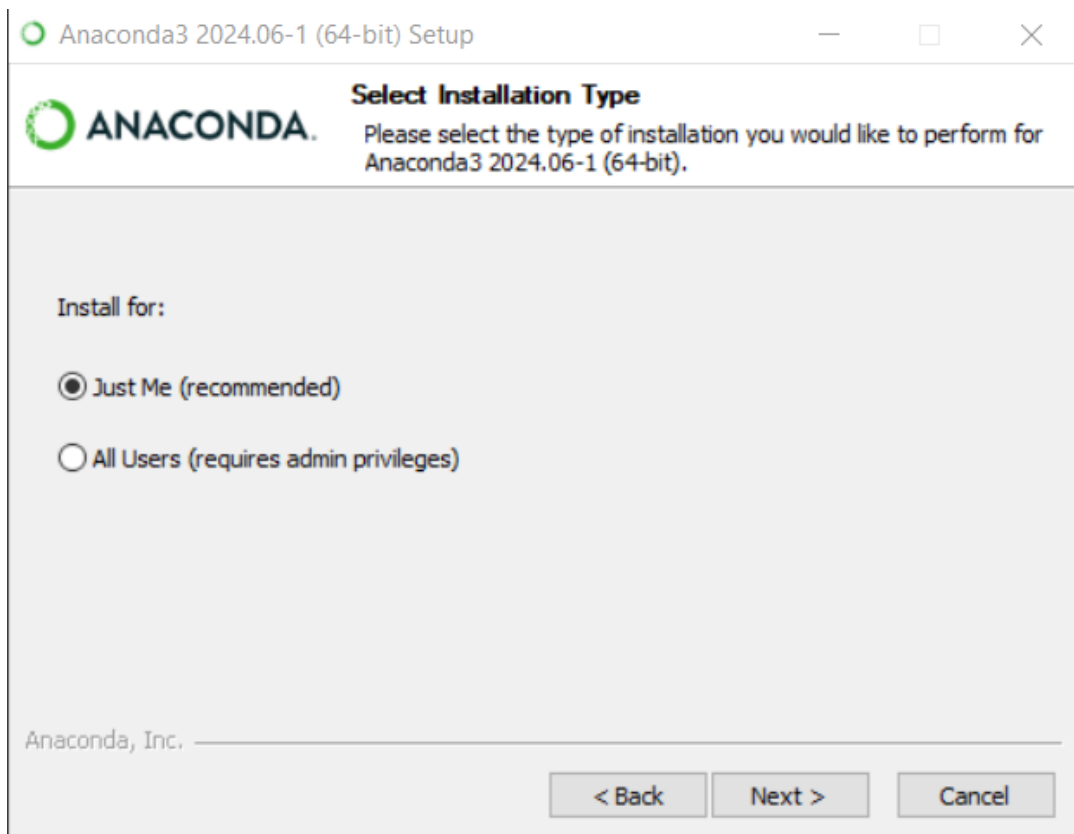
Anaconda3 2024.06-1 (64-bit) Setup

ANACONDA.

Select Installation Type

Please select the type of installation you would like to perform for Anaconda3 2024.06-1 (64-bit).

Install for:

Just Me (recommended)

All Users (requires admin privileges)

Anaconda, Inc.

< Back

Next >

Cancel